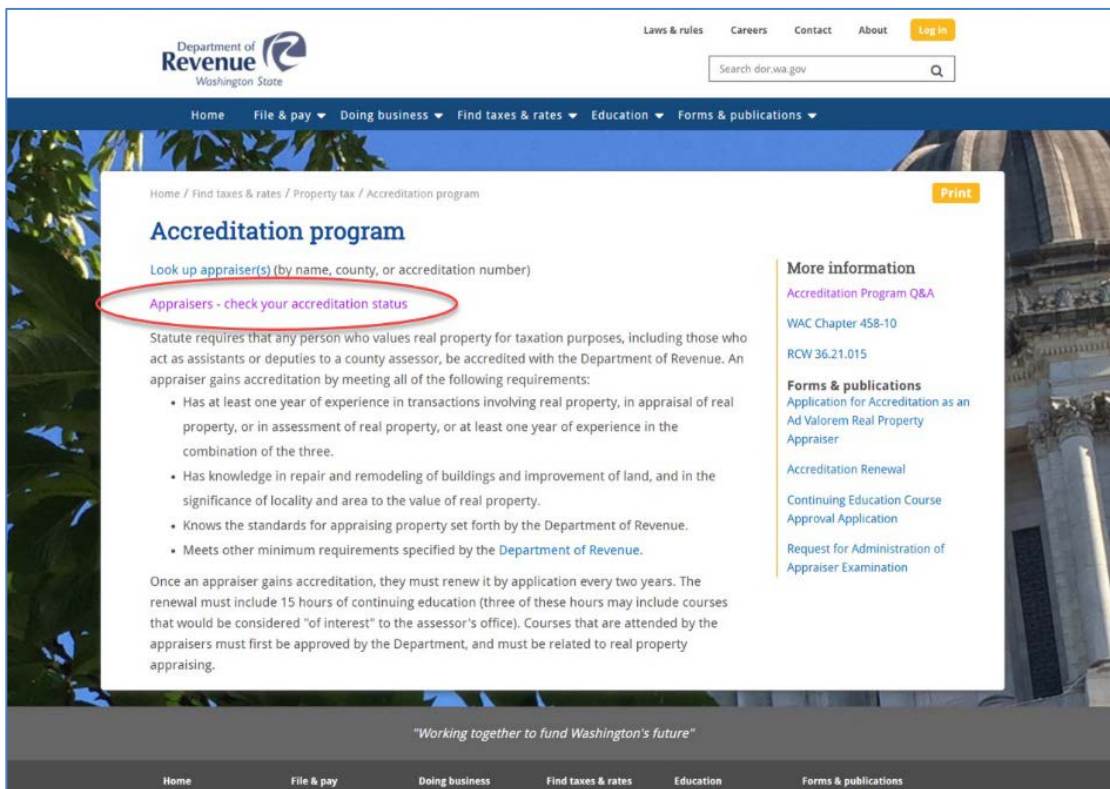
Department of Revenue Washington State

Laws & rules Careers Contact About Log in

Search dor.wa.gov

Home File & pay Doing business Find taxes & rates Education Forms & publications

Home / Find taxes & rates / Property tax / Accreditation program

Print

Accreditation program

Look up appraiser(s) (by name, county, or accreditation number)

Appraisers - check your accreditation status

Statute requires that any person who values real property for taxation purposes, including those who act as assistants or deputies to a county assessor, be accredited with the Department of Revenue. An appraiser gains accreditation by meeting all of the following requirements:

- Has at least one year of experience in transactions involving real property, in appraisal of real property, or in assessment of real property, or at least one year of experience in the combination of the three.
- Has knowledge in repair and remodeling of buildings and improvement of land, and in the significance of locality and area to the value of real property.
- Knows the standards for appraising property set forth by the Department of Revenue.
- Meets other minimum requirements specified by the Department of Revenue.

Once an appraiser gains accreditation, they must renew it by application every two years. The renewal must include 15 hours of continuing education (three of these hours may include courses that would be considered "of interest" to the assessor's office). Courses that are attended by the appraisers must first be approved by the Department, and must be related to real property appraising.

More information

Accreditation Program Q&A

WAC Chapter 458-10

RCW 36.21.015

Forms & publications

Application for Accreditation as an Ad Valorem Real Property Appraiser

Accreditation Renewal

Continuing Education Course Approval Application

Request for Administration of Appraiser Examination

"Working together to fund Washington's future"

Home File & pay Doing business Find taxes & rates Education Forms & publications